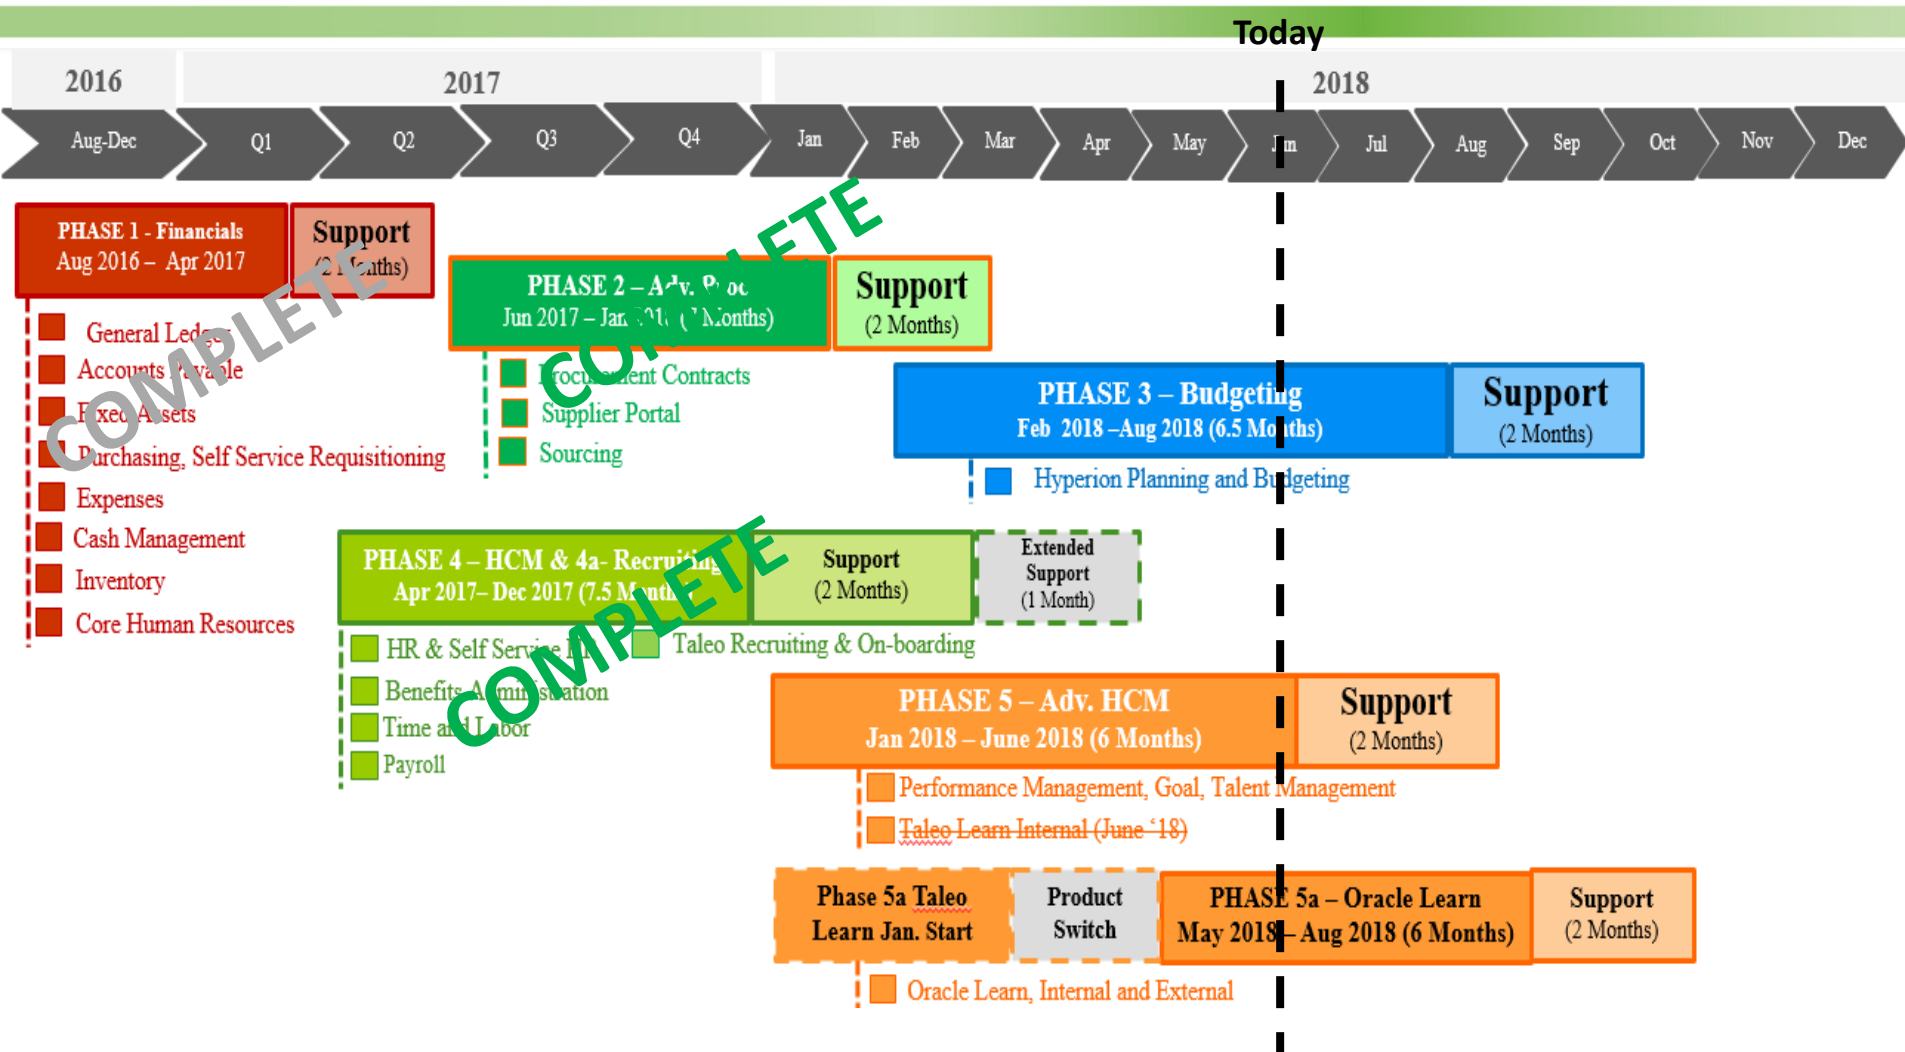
Today

2016 2017 2018

Aug-Dec Q1 Q2 Q3 Q4 Jan Feb Mar Apr May Jun Jul Aug Sep Oct Nov Dec

PHASE 1 - Financials
Aug 2016 – Apr 2017

Support
(2 Months)

COMPLETE

General Ledger
Accounts Payable
Fixed Assets
Purchasing, Self Service Requisitioning
Expenses
Cash Management
Inventory
Core Human Resources

PHASE 2 – Adv. Proc
Jun 2017 – Jan 2018 ([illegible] Months)

Support
(2 Months)

COMPLETE

Procurement Contracts
Supplier Portal
Sourcing

PHASE 3 – Budgeting
Feb 2018 –Aug 2018 (6.5 Months)

Support
(2 Months)

Hyperion Planning and Budgeting

PHASE 4 – HCM & 4a- Recruiting
Apr 2017– Dec 2017 (7.5 Months)

Support
(2 Months)

Extended Support
(1 Month)

COMPLETE

HR & Self Service HR
Benefits Administration
Time and Labor
Payroll

Taleo Recruiting & On-boarding

PHASE 5 – Adv. HCM
Jan 2018 – June 2018 (6 Months)

Support
(2 Months)

Performance Management, Goal, Talent Management
Taleo Learn Internal (June '18)

Phase 5a Taleo Learn Jan. Start

Product Switch

PHASE 5a – Oracle Learn
May 2018 – Aug 2018 (6 Months)

Support
(2 Months)

Oracle Learn, Internal and External